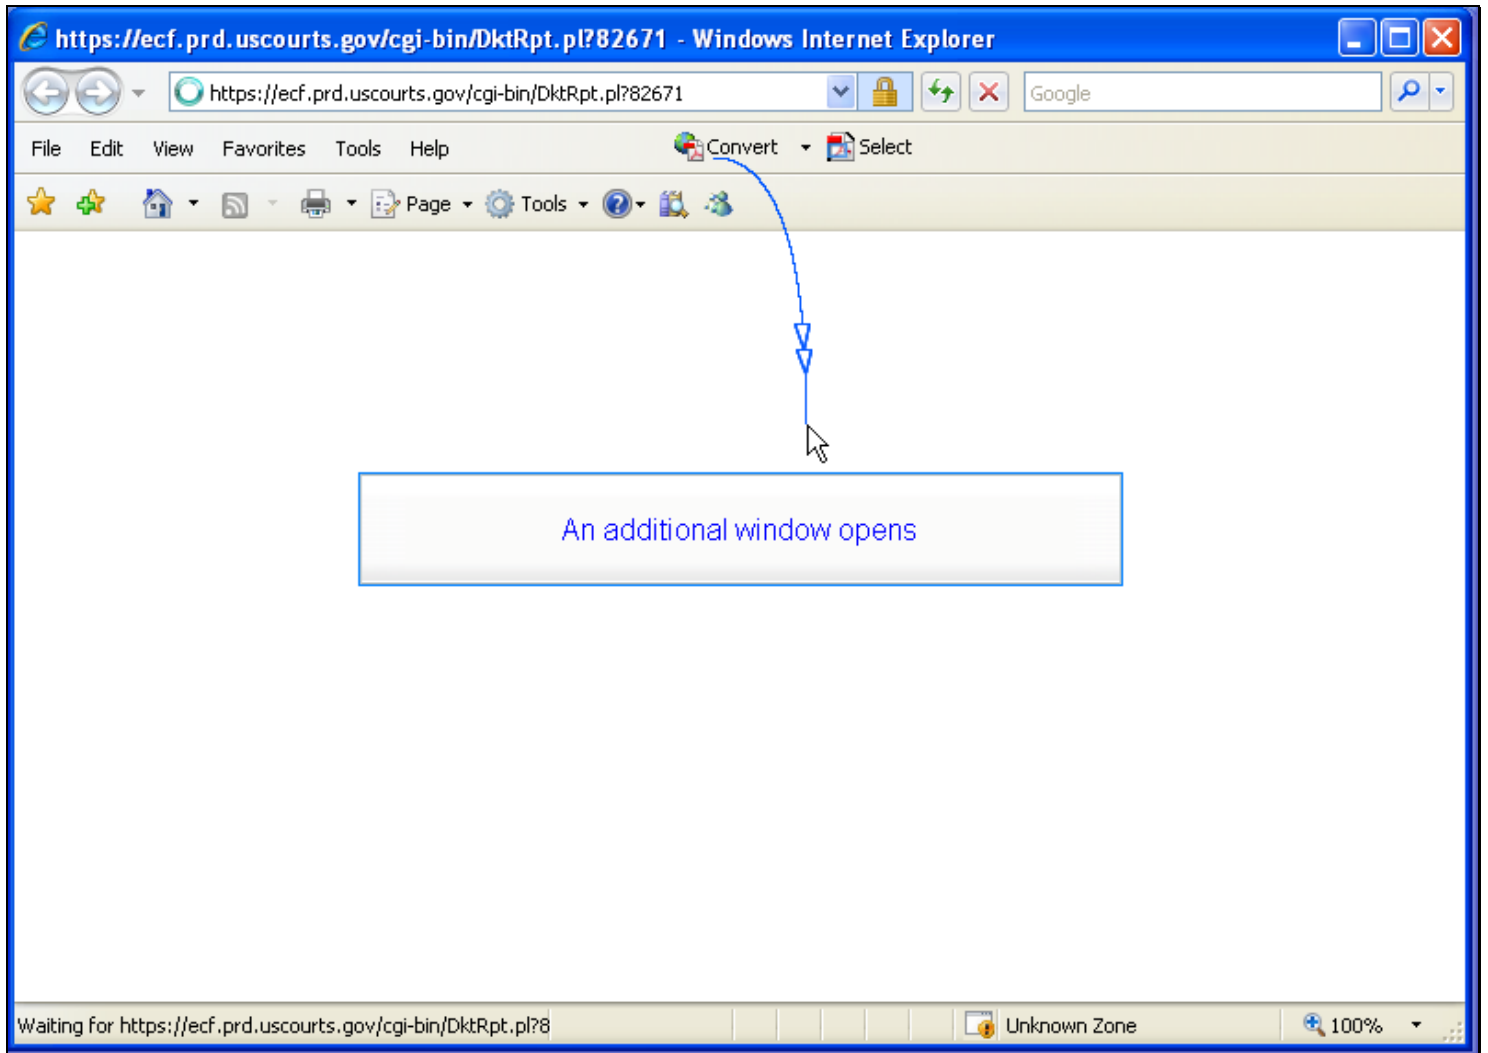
https://ecf.prd.uscourts.gov/cgi-bin/DktRpt.pl?82671 - Windows Internet Explorer

https://ecf.prd.uscourts.gov/cgi-bin/DktRpt.pl?82671

Google

File Edit View Favorites Tools Help

Convert Select

Page Tools

An additional window opens

Waiting for https://ecf.prd.uscourts.gov/cgi-bin/DktRpt.pl?8

Unknown Zone

100%